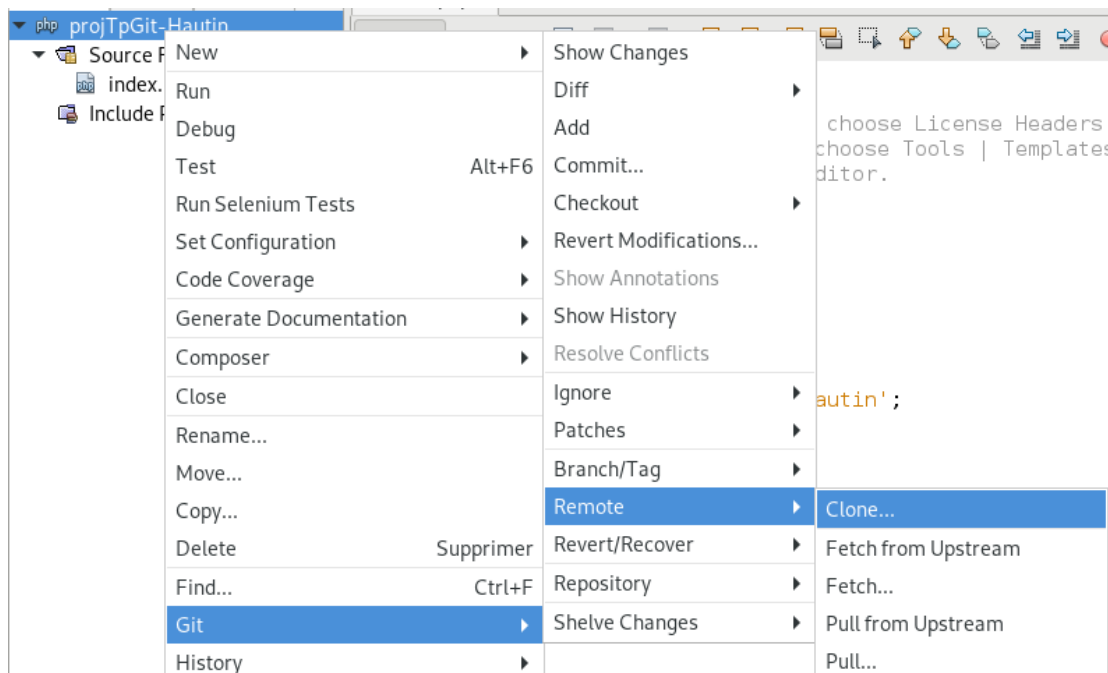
php projTpGit-Hautin
Source F
index.
Include F

choose License Headers
choose Tools | Templates
ditor.

autin';

New
Run
Debug
Test Alt+F6
Run Selenium Tests
Set Configuration
Code Coverage
Generate Documentation
Composer
Close
Rename...
Move...
Copy...
Delete Supprimer
Find... Ctrl+F
Git
History

Show Changes
Diff
Add
Commit...
Checkout
Revert Modifications...
Show Annotations
Show History
Resolve Conflicts
Ignore
Patches
Branch/Tag
Remote
Revert/Recover
Repository
Shelve Changes

Clone...
Fetch from Upstream
Fetch...
Pull from Upstream
Pull...